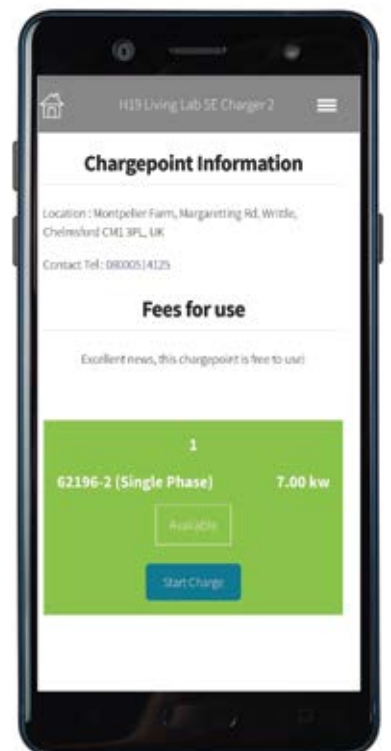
H19 Living Lab SE Charger 2

Chargepoint Information

Location : Montpelier Farm, Margaretting Rd, Writtle, Chelmsford CM1 3PL, UK

Contact Tel : 08000514125

Fees for use

Excellent news, this chargepoint is free to use!

1

62196-2 (Single Phase)

7.00 kw

Available

Start Charge